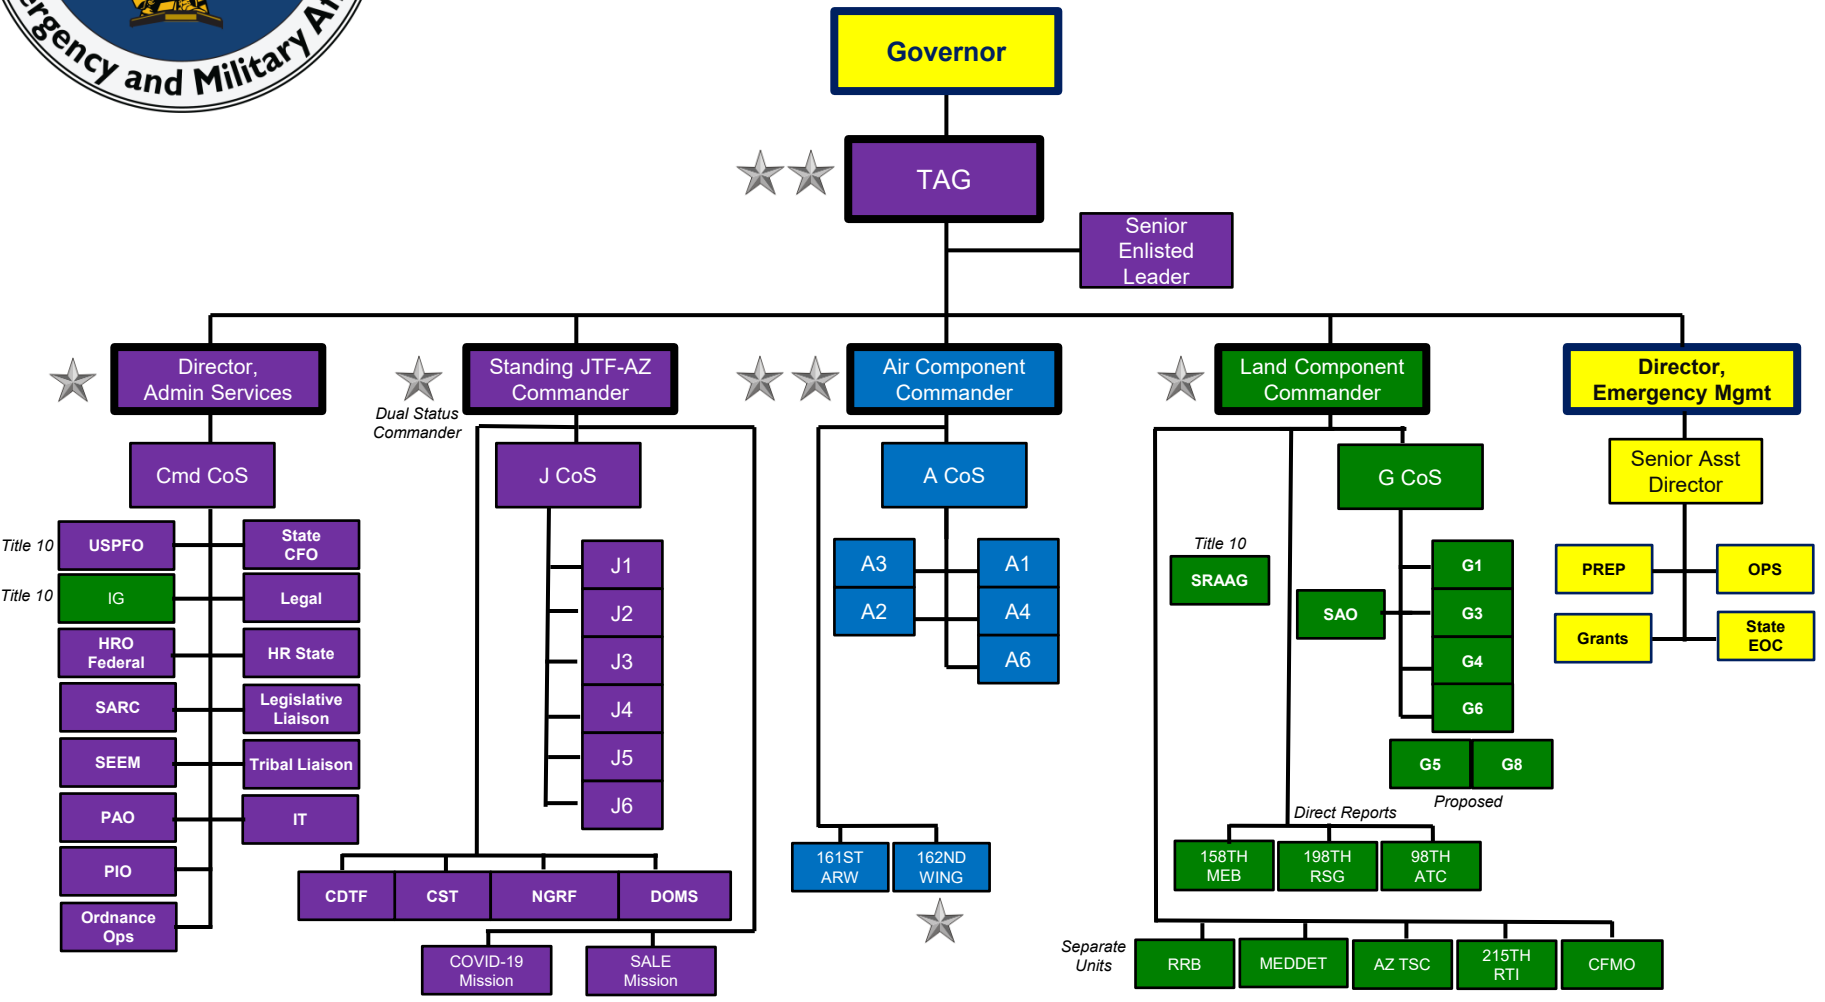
ergency and Military Af

Governor

TAG

Senior Enlisted Leader

Director, Admin Services

Standing JTF-AZ Commander

Dual Status Commander

Air Component Commander

Land Component Commander

Director, Emergency Mgmt

Cmd CoS

Title 10 USPFO

State CFO

Title 10 IG

Legal

HRO Federal

HR State

SARC

Legislative Liaison

SEEM

Tribal Liaison

PAO

IT

PIO

Ordnance Ops

J CoS

J1

J2

J3

J4

J5

J6

CDTF

CST

NGRF

DOMS

COVID-19 Mission

SALE Mission

A CoS

A3

A1

A2

A4

A6

161ST ARW

162ND WING

G CoS

Title 10

SRAAG

SAO

G1

G3

G4

G6

G5

G8

Proposed

Direct Reports

158TH MEB

198TH RSG

98TH ATC

Separate Units

RRB

MEDDET

AZ TSC

215TH RTI

CFMO

Senior Asst Director

PREP

OPS

Grants

State EOC